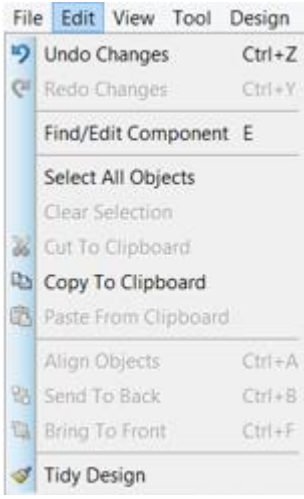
File Edit View Tool Design

Undo Changes Ctrl+Z
Redo Changes Ctrl+Y

Find/Edit Component E

Select All Objects
Clear Selection
Cut To Clipboard
Copy To Clipboard
Paste From Clipboard

Align Objects Ctrl+A
Send To Back Ctrl+B
Bring To Front Ctrl+F

Tidy Design